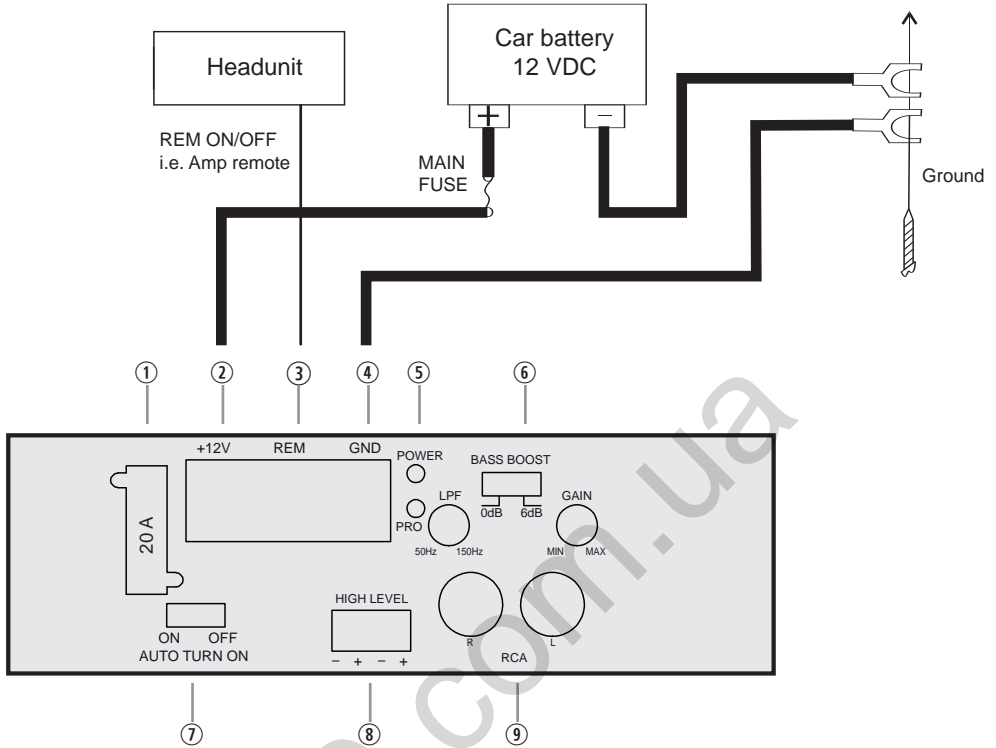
Headunit

Car battery
12 VDC

+

−

REM ON/OFF
i.e. Amp remote

MAIN
FUSE

Ground

①
②
③
④
⑤
⑥

+12V
REM
GND
POWER
BASS BOOST
PRO
LPF
0dB
6dB
GAIN
50Hz
150Hz
MIN
MAX
20 A

HIGH LEVEL
− + − +
R
L
RCA

ON OFF
AUTO TURN ON

⑦
⑧
⑨

.com.ua